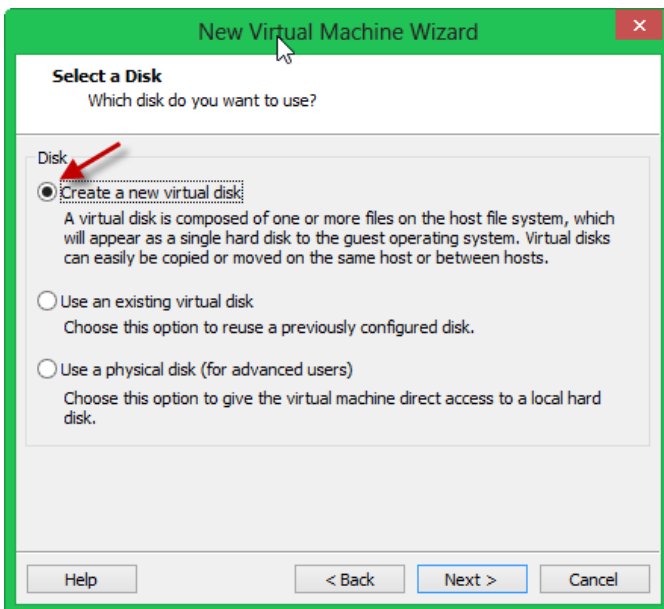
New Virtual Machine Wizard

Select a Disk
Which disk do you want to use?

Disk

Create a new virtual disk

A virtual disk is composed of one or more files on the host file system, which will appear as a single hard disk to the guest operating system. Virtual disks can easily be copied or moved on the same host or between hosts.

Use an existing virtual disk

Choose this option to reuse a previously configured disk.

Use a physical disk (for advanced users)

Choose this option to give the virtual machine direct access to a local hard disk.

Help

< Back

Next >

Cancel